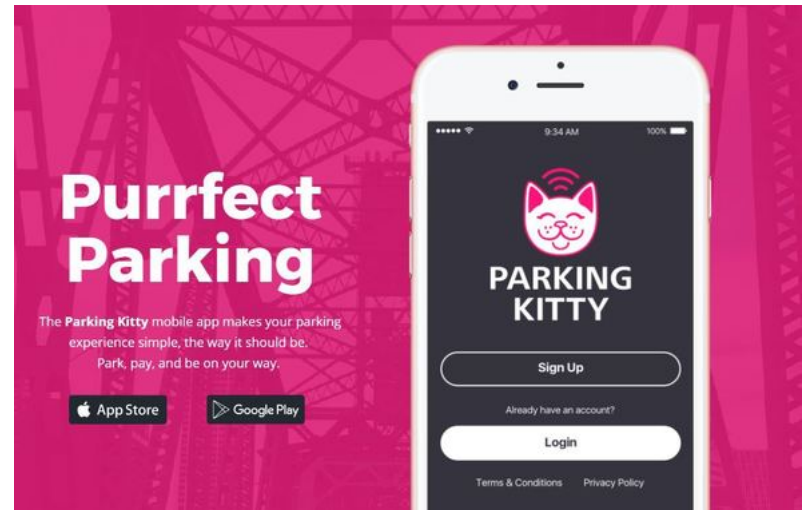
Purrfect Parking

The **Parking Kitty** mobile app makes your parking experience simple, the way it should be. Park, pay, and be on your way.

App Store

Google Play

9:34 AM

100%

PARKING KITTY

Sign Up

Already have an account?

Login

Terms & Conditions

Privacy Policy